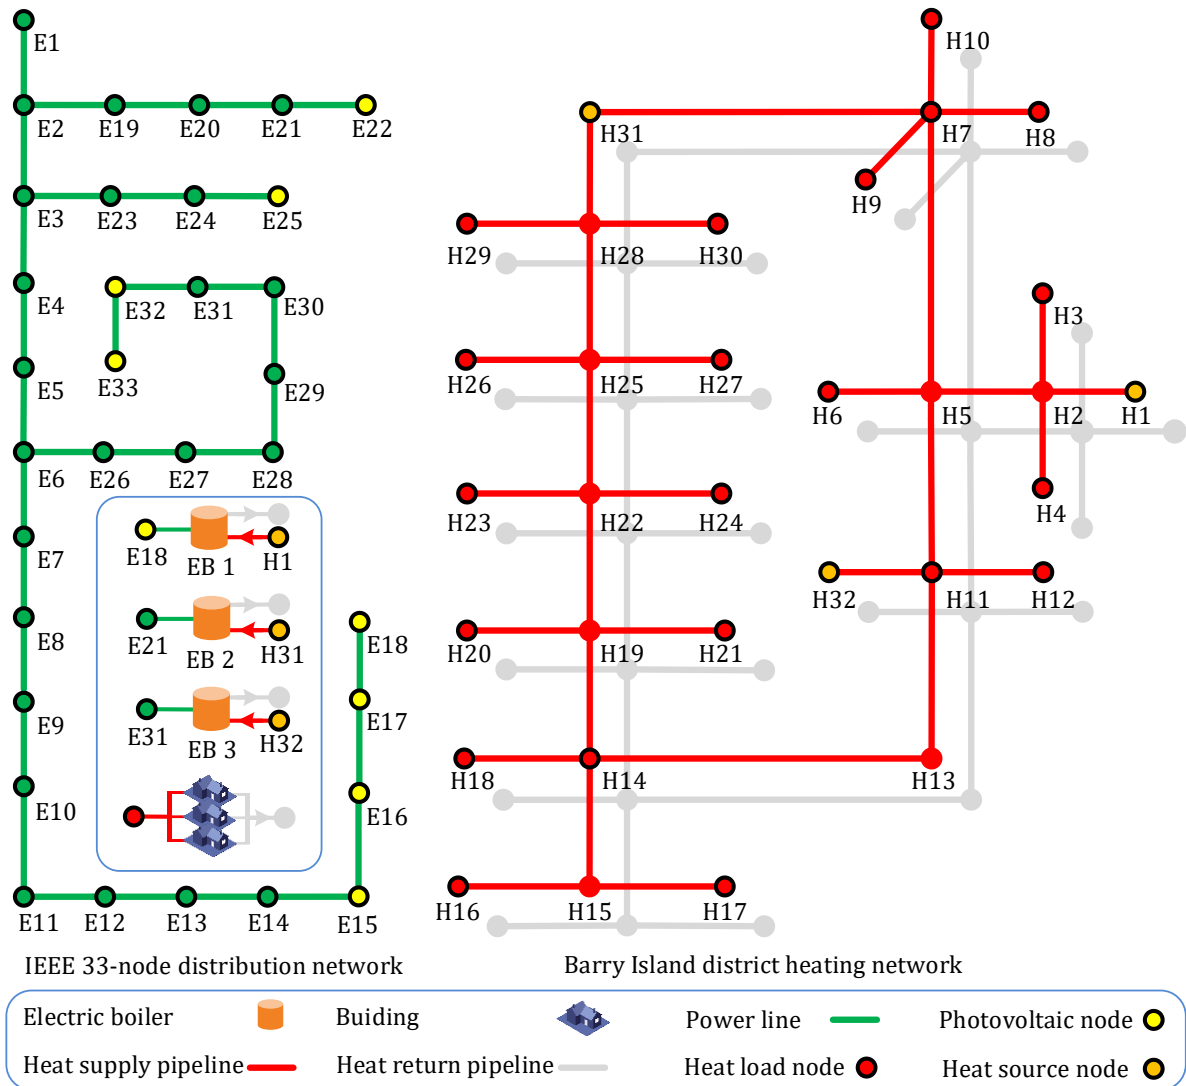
E1
E2 E19 E20 E21 E22
E3 E23 E24 E25
E4 E32 E31 E30
E33
E5 E29
E6 E26 E27 E28
E7 E18 EB 1 H1
E8 E21 EB 2 H31
E18
E9 E31 EB 3 H32
E17
E10 E16
E11 E12 E13 E14 E15

H10
H31 H7 H8
H9
H29 H28 H30
H3
H26 H25 H27
H6 H5 H2 H1
H4
H23 H22 H24
H32 H11 H12
H20 H19 H21
H18 H14 H13
H16 H15 H17

IEEE 33-node distribution network
Barry Island district heating network

Electric boiler
Buiding
Power line
Photovoltaic node
Heat supply pipeline
Heat return pipeline
Heat load node
Heat source node